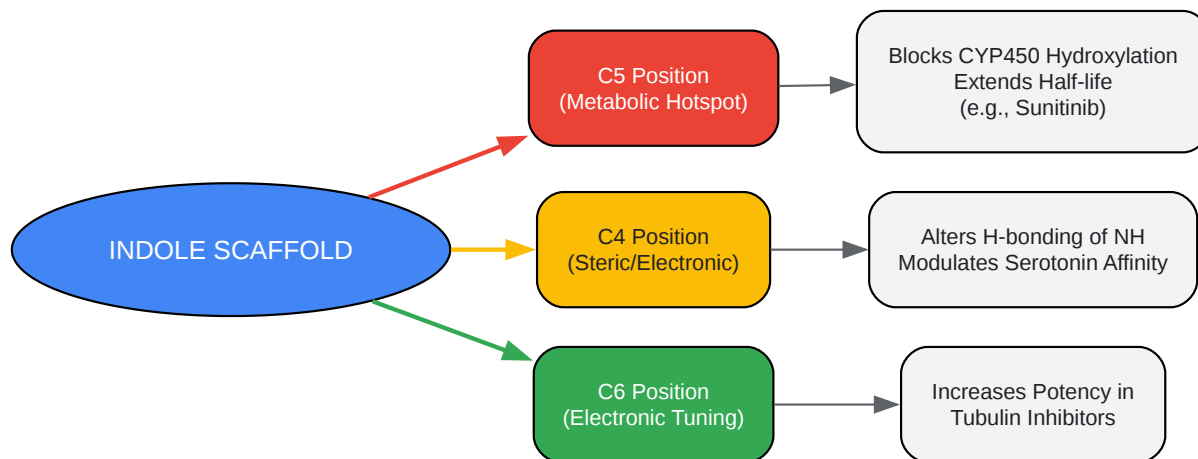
INDOLE SCAFFOLD

C5 Position
(Metabolic Hotspot)

Blocks CYP450 Hydroxylation
Extends Half-life
(e.g., Sunitinib)

C4 Position
(Steric/Electronic)

Alters H-bonding of NH
Modulates Serotonin Affinity

C6 Position
(Electronic Tuning)

Increases Potency in
Tubulin Inhibitors